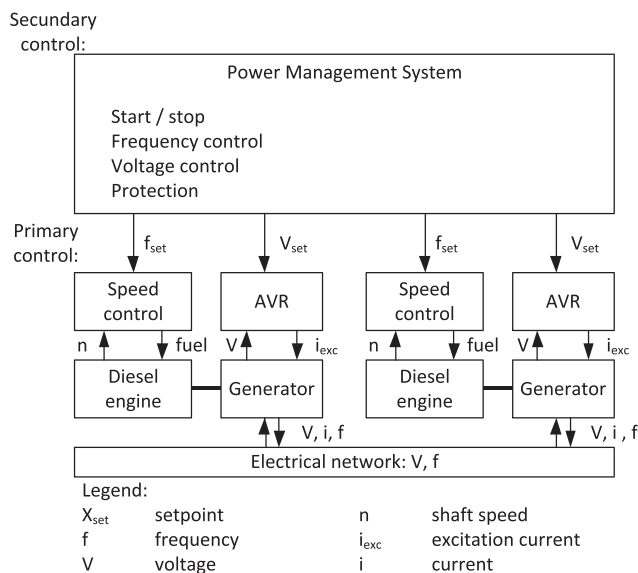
Secundary control:

Power Management System

Start / stop
Frequency control
Voltage control
Protection

Primary control:

$f_{set}$

$V_{set}$

$f_{set}$

$V_{set}$

Speed control

AVR

Speed control

AVR

n

fuel

V

$i_{exc}$

n

fuel

V

$i_{exc}$

Diesel engine

Generator

Diesel engine

Generator

V, i, f

V, i , f

Electrical network: V, f

Legend:

| | | | |
|---|---|---|---|
| $X_{set}$ | setpoint | n | shaft speed |
| f | frequency | $i_{exc}$ | excitation current |
| V | voltage | i | current |